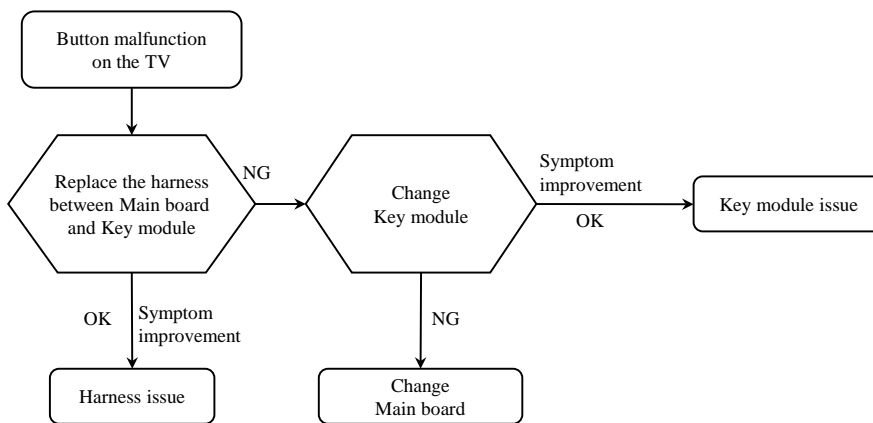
Button malfunction on the TV

Replace the harness between Main board and Key module

NG

Change Key module

Symptom improvement

OK

Key module issue

OK

Symptom improvement

Harness issue

NG

Change Main board